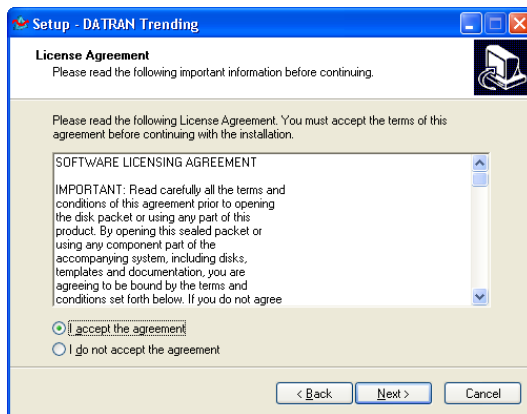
Setup - DATRAN Trending

License Agreement
Please read the following important information before continuing.

Please read the following License Agreement. You must accept the terms of this agreement before continuing with the installation.

SOFTWARE LICENSING AGREEMENT

IMPORTANT: Read carefully all the terms and conditions of this agreement prior to opening the disk packet or using any part of this product. By opening this sealed packet or using any component part of the accompanying system, including disks, templates and documentation, you are agreeing to be bound by the terms and conditions set forth below. If you do not agree

I accept the agreement
I do not accept the agreement

< Back
Next >
Cancel